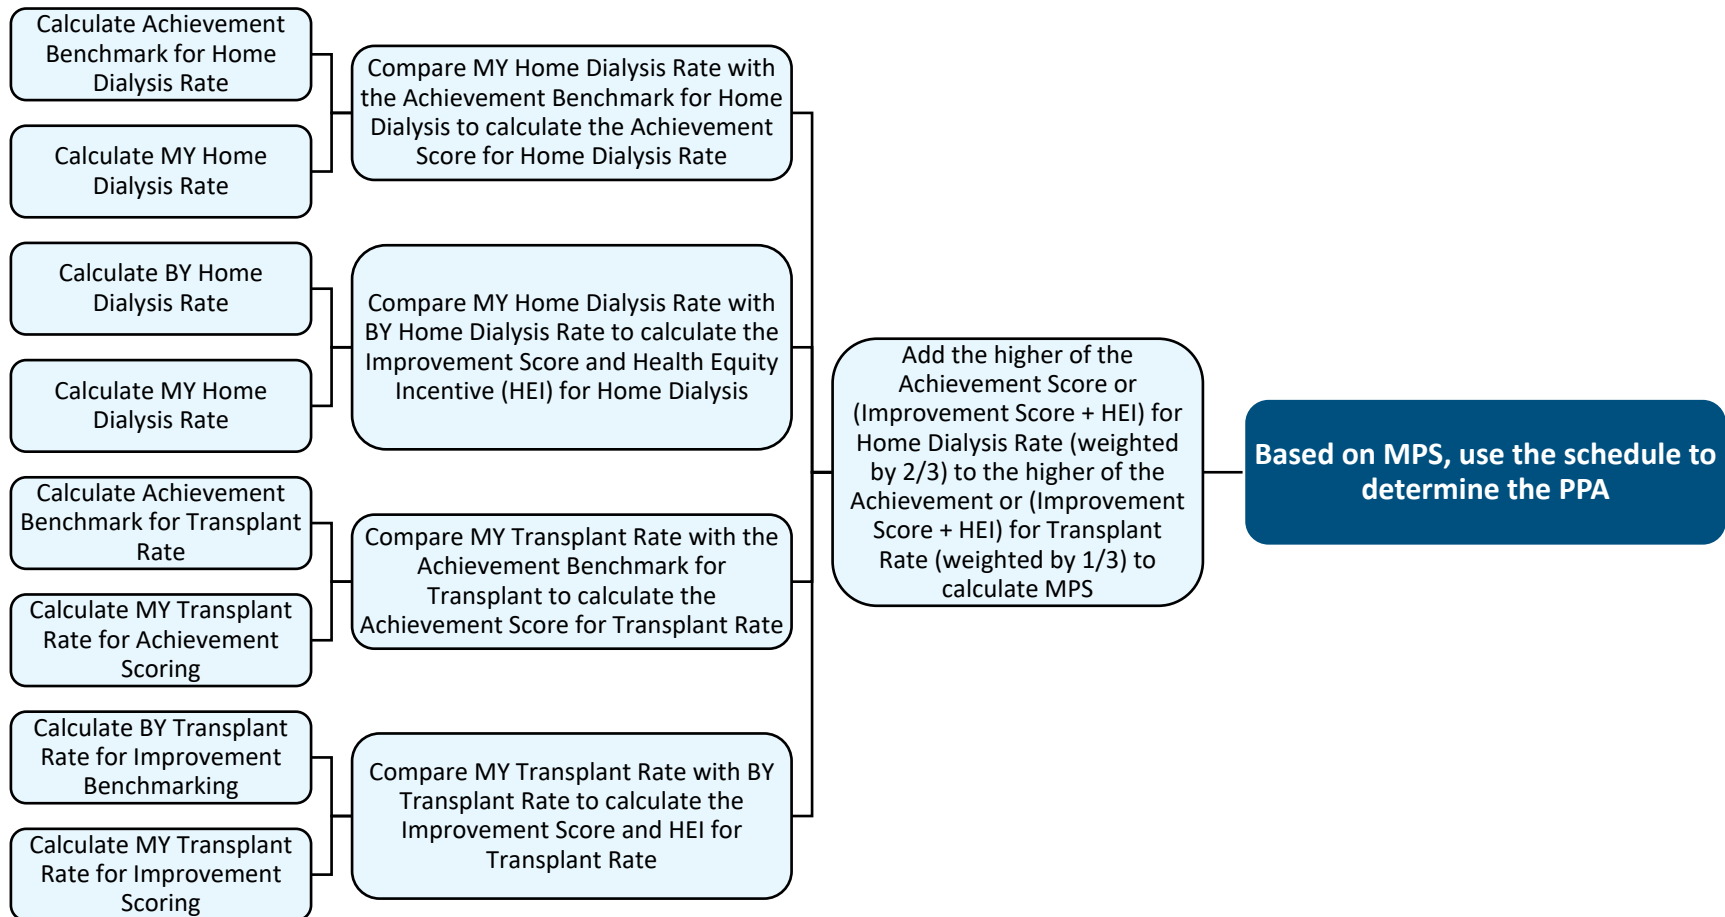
Calculate Achievement Benchmark for Home Dialysis Rate

Calculate MY Home Dialysis Rate

Compare MY Home Dialysis Rate with the Achievement Benchmark for Home Dialysis to calculate the Achievement Score for Home Dialysis Rate

Calculate BY Home Dialysis Rate

Calculate MY Home Dialysis Rate

Compare MY Home Dialysis Rate with BY Home Dialysis Rate to calculate the Improvement Score and Health Equity Incentive (HEI) for Home Dialysis

Calculate Achievement Benchmark for Transplant Rate

Calculate MY Transplant Rate for Achievement Scoring

Compare MY Transplant Rate with the Achievement Benchmark for Transplant to calculate the Achievement Score for Transplant Rate

Calculate BY Transplant Rate for Improvement Benchmarking

Calculate MY Transplant Rate for Improvement Scoring

Compare MY Transplant Rate with BY Transplant Rate to calculate the Improvement Score and HEI for Transplant Rate

Add the higher of the Achievement Score or (Improvement Score + HEI) for Home Dialysis Rate (weighted by 2/3) to the higher of the Achievement or (Improvement Score + HEI) for Transplant Rate (weighted by 1/3) to calculate MPS

Based on MPS, use the schedule to determine the PPA